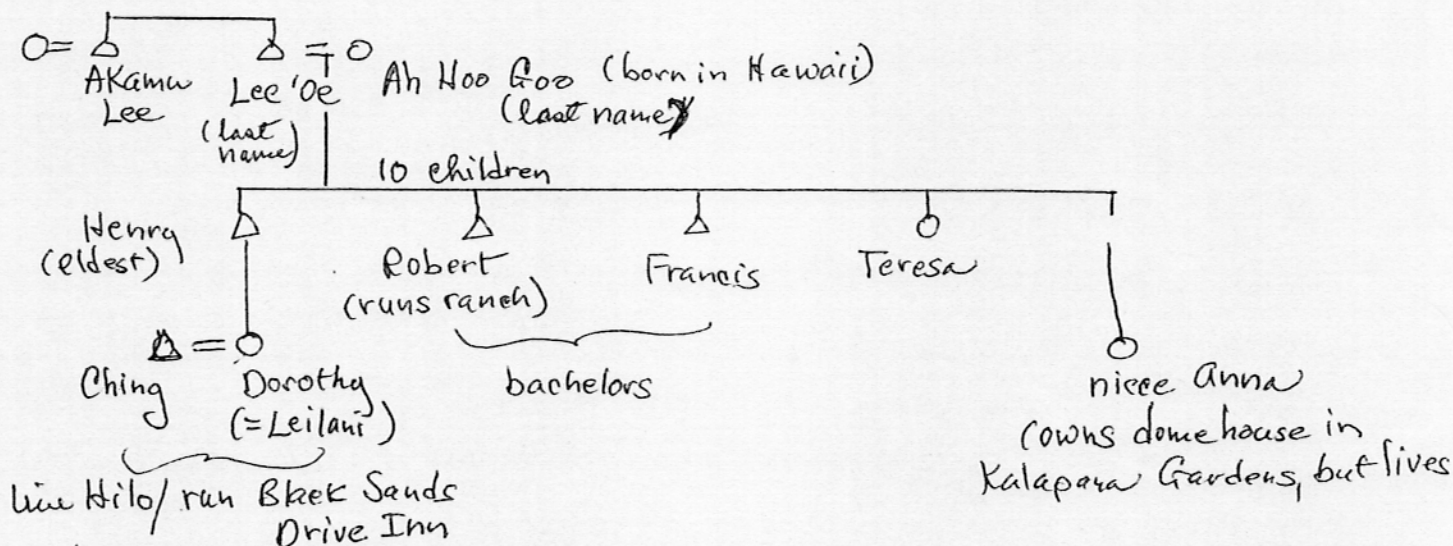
Akamu Lee

Lee 'Oe (last name)

Ah Hoo Goo (born in Hawaii) (last name)

10 children

Henry (eldest)

Robert (runs ranch)

Francis

Teresa

bachelors

Ching

Dorothy (=Leilani)

live Hilo/ run Black Sands Drive Inn

niece Anna (owns dome house in Kalapana Gardens, but lives